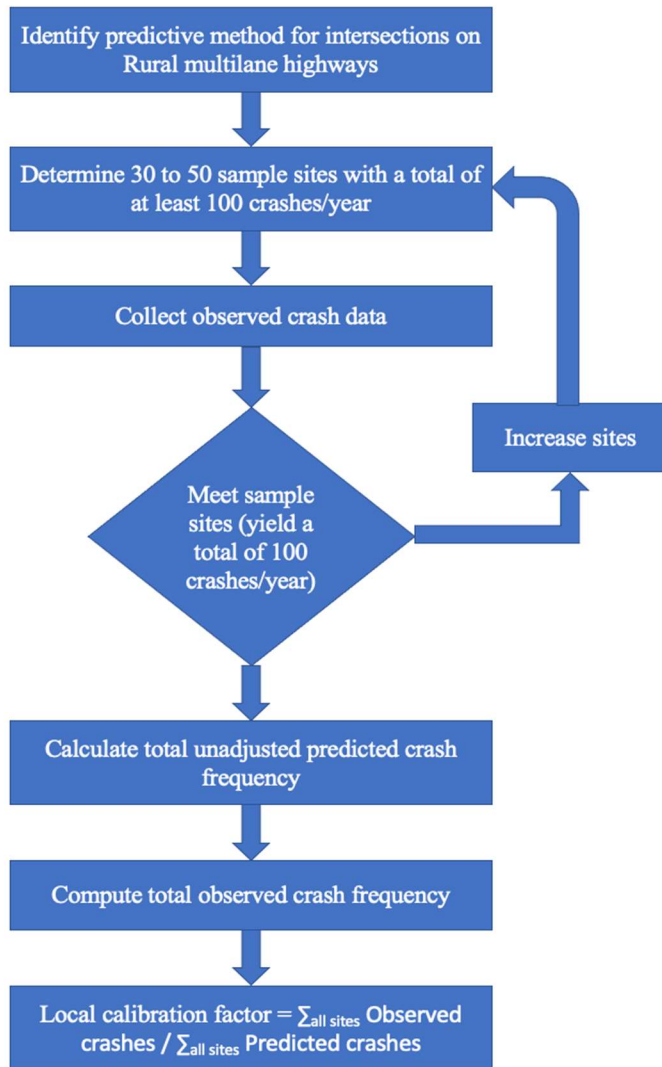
Identify predictive method for intersections on Rural multilane highways

Determine 30 to 50 sample sites with a total of at least 100 crashes/year

Collect observed crash data

Meet sample sites (yield a total of 100 crashes/year)

Increase sites

Calculate total unadjusted predicted crash frequency

Compute total observed crash frequency

Local calibration factor = $\sum_{\text{all sites}}$ Observed crashes / $\sum_{\text{all sites}}$ Predicted crashes